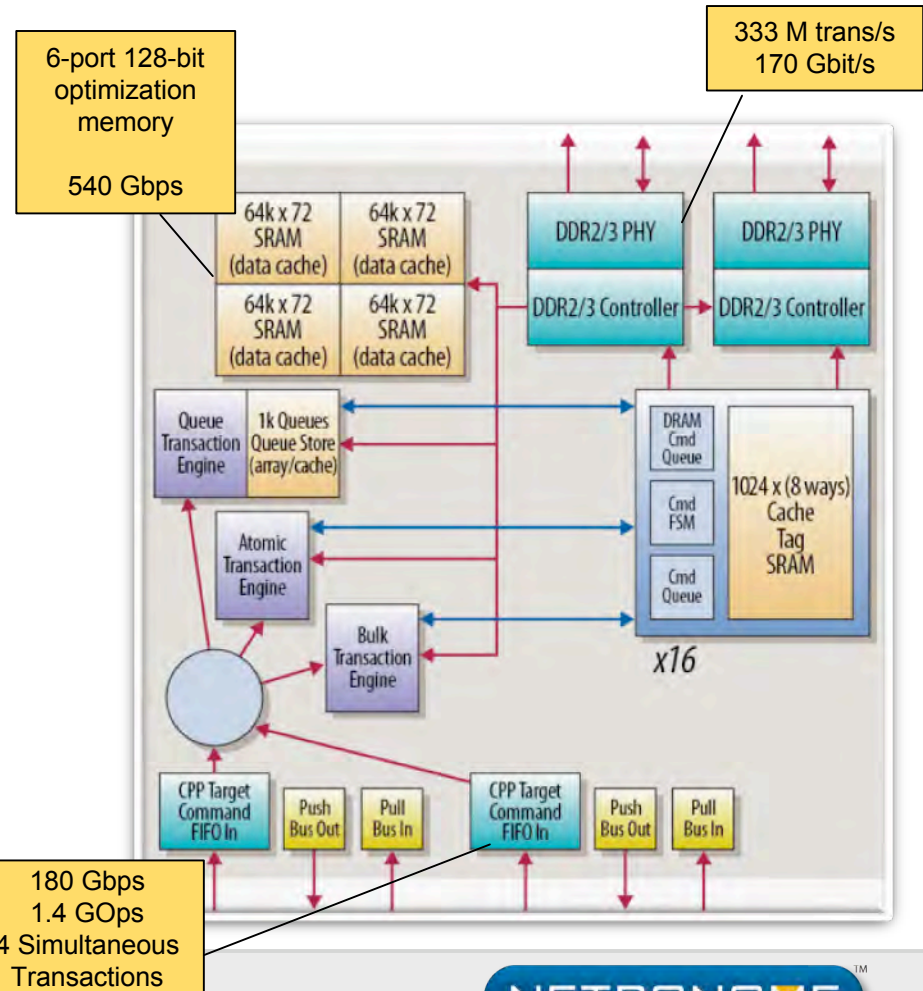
6-port 128-bit optimization memory

540 Gbps

333 M trans/s
170 Gbit/s

64k x 72 SRAM (data cache)

64k x 72 SRAM (data cache)

64k x 72 SRAM (data cache)

64k x 72 SRAM (data cache)

DDR2/3 PHY

DDR2/3 Controller

DDR2/3 PHY

DDR2/3 Controller

Queue Transaction Engine

1k Queues Queue Store (array/cache)

DRAM Cmd Queue

Cmd FSM

Cmd Queue

1024 x (8 ways) Cache Tag SRAM

Atomic Transaction Engine

Bulk Transaction Engine

x16

CPP Target Command FIFO In

Push Bus Out

Pull Bus In

CPP Target Command FIFO In

Push Bus Out

Pull Bus In

180 Gbps
1.4 GOps
4 Simultaneous Transactions

TM
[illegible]